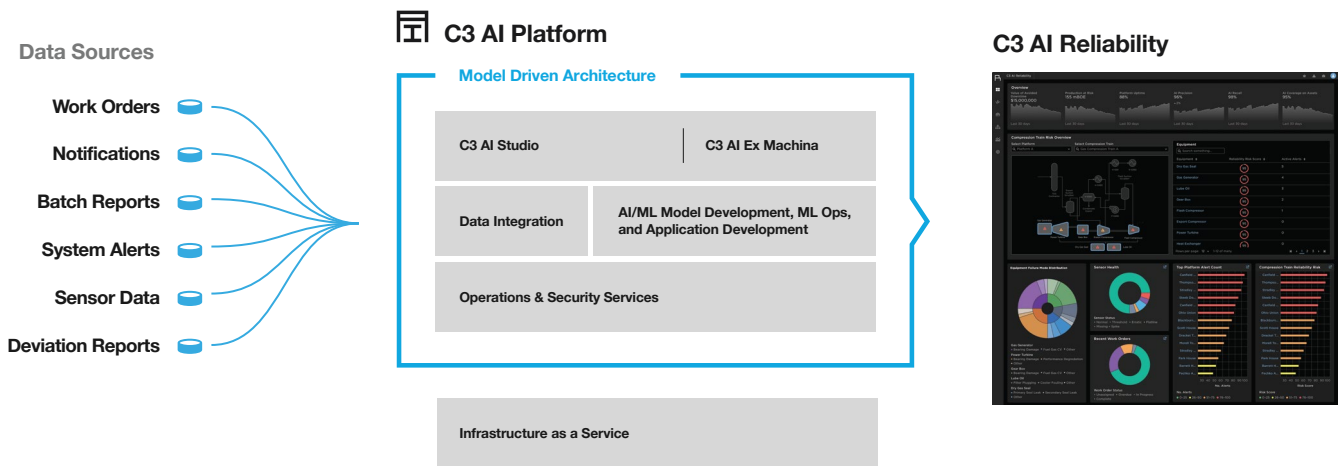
Data Sources

Work Orders
Notifications
Batch Reports
System Alerts
Sensor Data
Deviation Reports

C3 AI Platform

Model Driven Architecture

C3 AI Studio
C3 AI Ex Machina
Data Integration
AI/ML Model Development, ML Ops, and Application Development
Operations & Security Services

Infrastructure as a Service

C3 AI Reliability

Overview
Compression Train Risk Overview
Equipment
Equipment Failure Mode Distribution
Sensor Health
Top Platform Alert Count
Compression Train Reliability Risk
Recent Work Orders